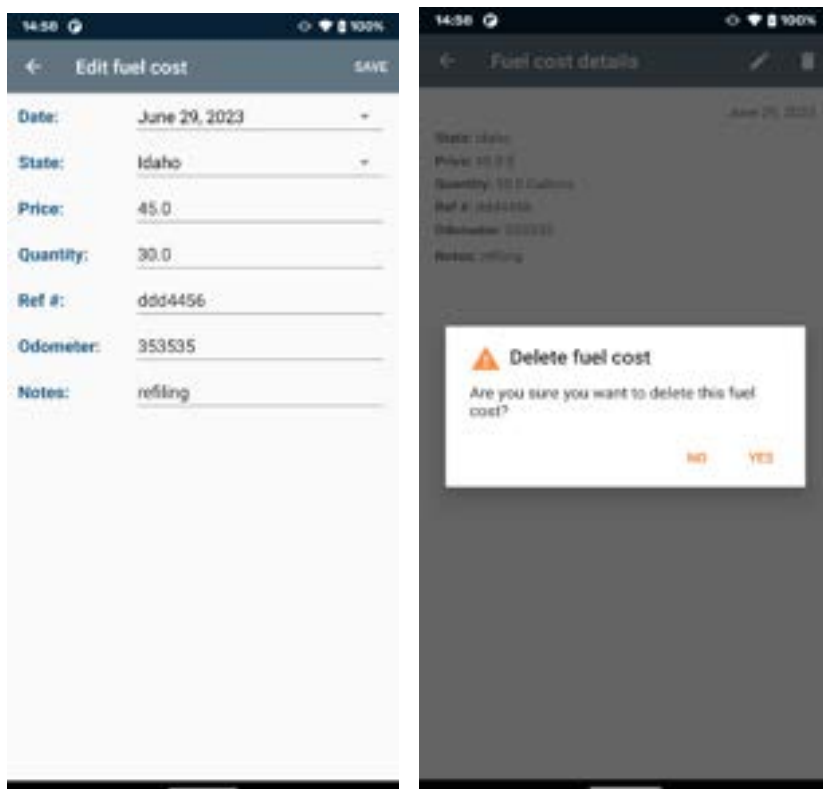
14:58

100%

Edit fuel cost

SAVE

Date: June 29, 2023

State: Idaho

Price: 45.0

Quantity: 30.0

Ref #: ddd4456

Odometer: 353535

Notes: refiling

14:58

100%

Fuel cost details

June 29, 2023

State: Idaho

Price: 45.0 $

Quantity: 30.0 Gallons

Ref #: ddd4456

Odometer: 353535

Notes: refiling

Delete fuel cost

Are you sure you want to delete this fuel cost?

NO

YES